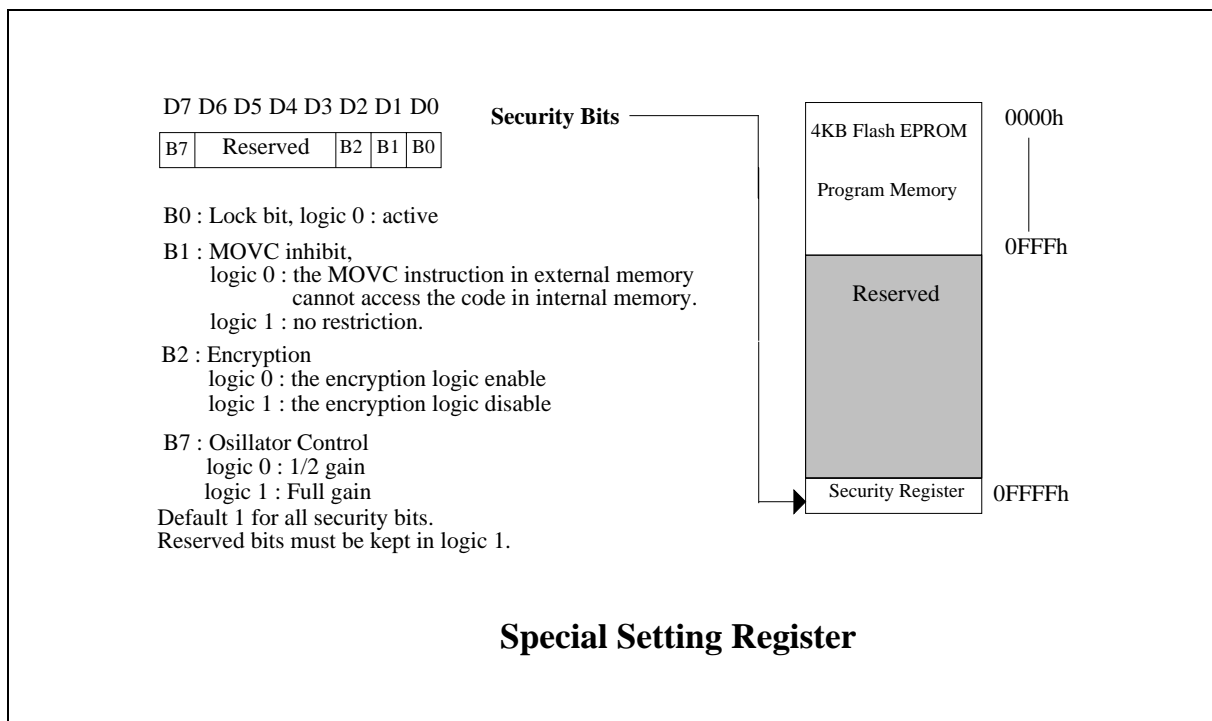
D7 D6 D5 D4 D3 D2 D1 D0

| B7 | Reserved | B2 | B1 | B0 |
|---|---|---|---|---|

Security Bits

4KB Flash EPROM

Program Memory

0000h

0FFFh

Reserved

Security Register

0FFFFh

B0 : Lock bit, logic 0 : active

B1 : MOVC inhibit,
logic 0 : the MOVC instruction in external memory cannot access the code in internal memory.
logic 1 : no restriction.

B2 : Encryption
logic 0 : the encryption logic enable
logic 1 : the encryption logic disable

B7 : Osillator Control
logic 0 : 1/2 gain
logic 1 : Full gain
Default 1 for all security bits.
Reserved bits must be kept in logic 1.

Special Setting Register